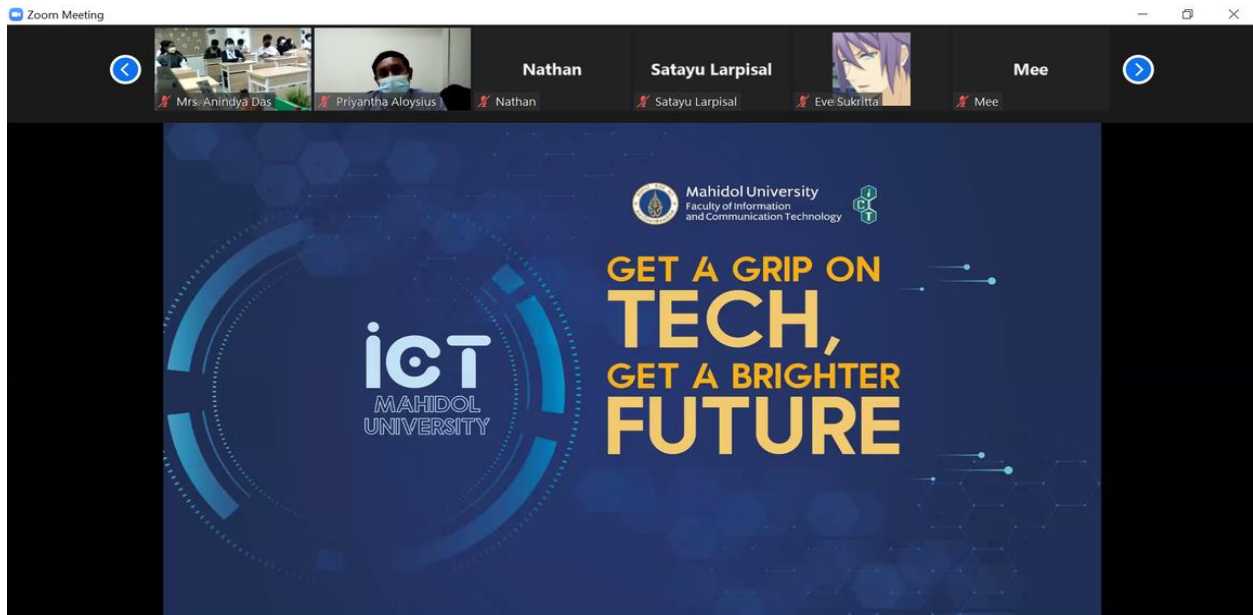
Zoom Meeting

Mrs. Anindya Das
Priyantha Aloysius
Nathan
Nathan
Satayu Larpisal
Satayu Larpisal
Eve Sukritta
Mee
Mee

Mahidol University
Faculty of Information and Communication Technology

ICT
MAHIDOL
UNIVERSITY

GET A GRIP ON
TECH,
GET A BRIGHTER
FUTURE